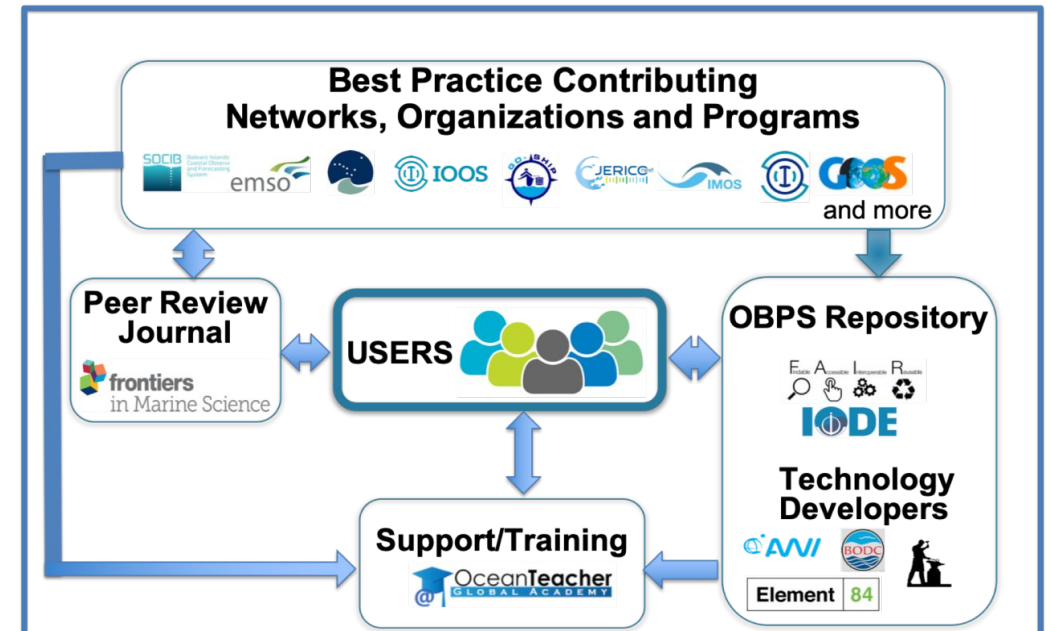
Best Practice Contributing Networks, Organizations and Programs

SOCIB Balearic Islands Coastal Observing and Forecasting System

emso

IOOS

GO-SHIP

JERICO

IMOS

GOOS

and more

Peer Review Journal

frontiers in Marine Science

USERS

OBPS Repository

Findable Accessible Interoperable Reusable

IODE

Technology Developers

AWI

BODC

Element 84

Support/Training

OceanTeacher GLOBAL ACADEMY